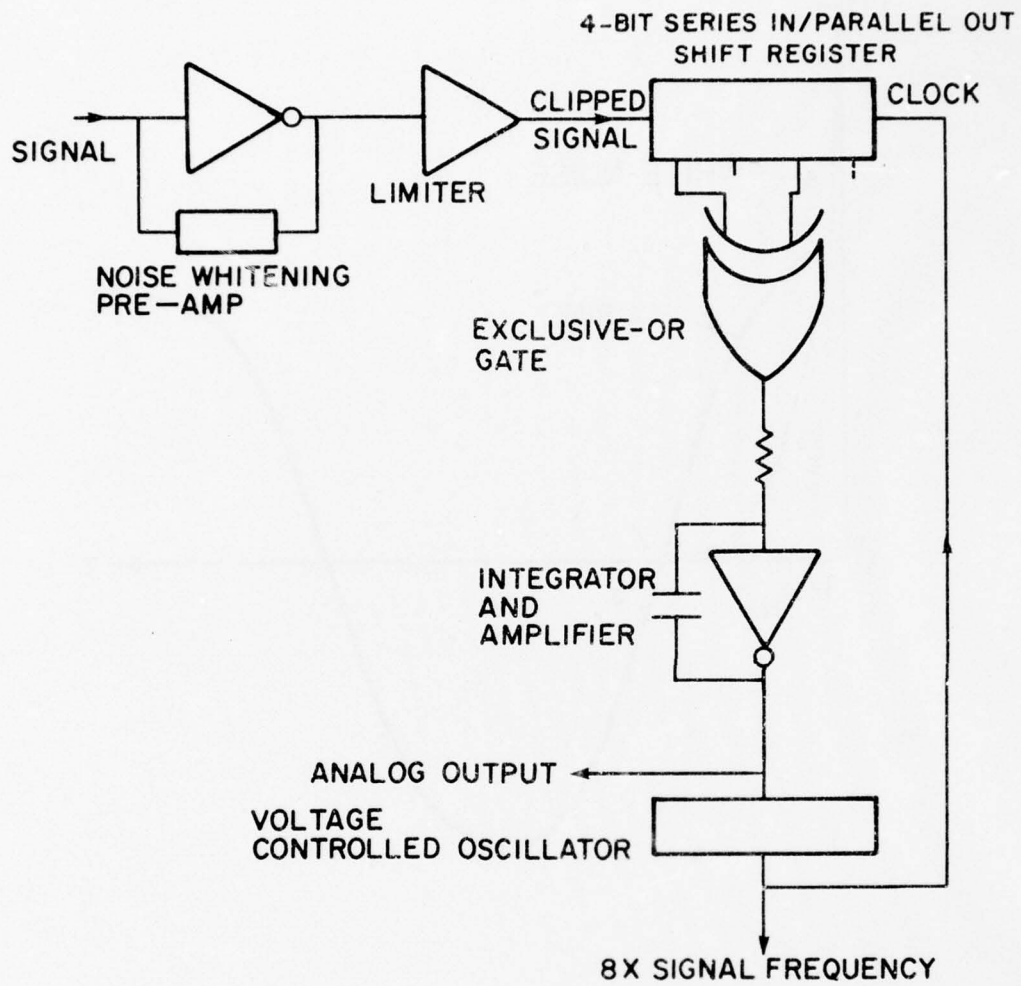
4-BIT SERIES IN/PARALLEL OUT SHIFT REGISTER

SIGNAL

CLIPPED SIGNAL

CLOCK

LIMITER

NOISE WHITENING PRE—AMP

EXCLUSIVE-OR GATE

INTEGRATOR AND AMPLIFIER

ANALOG OUTPUT

VOLTAGE CONTROLLED OSCILLATOR

8X SIGNAL FREQUENCY